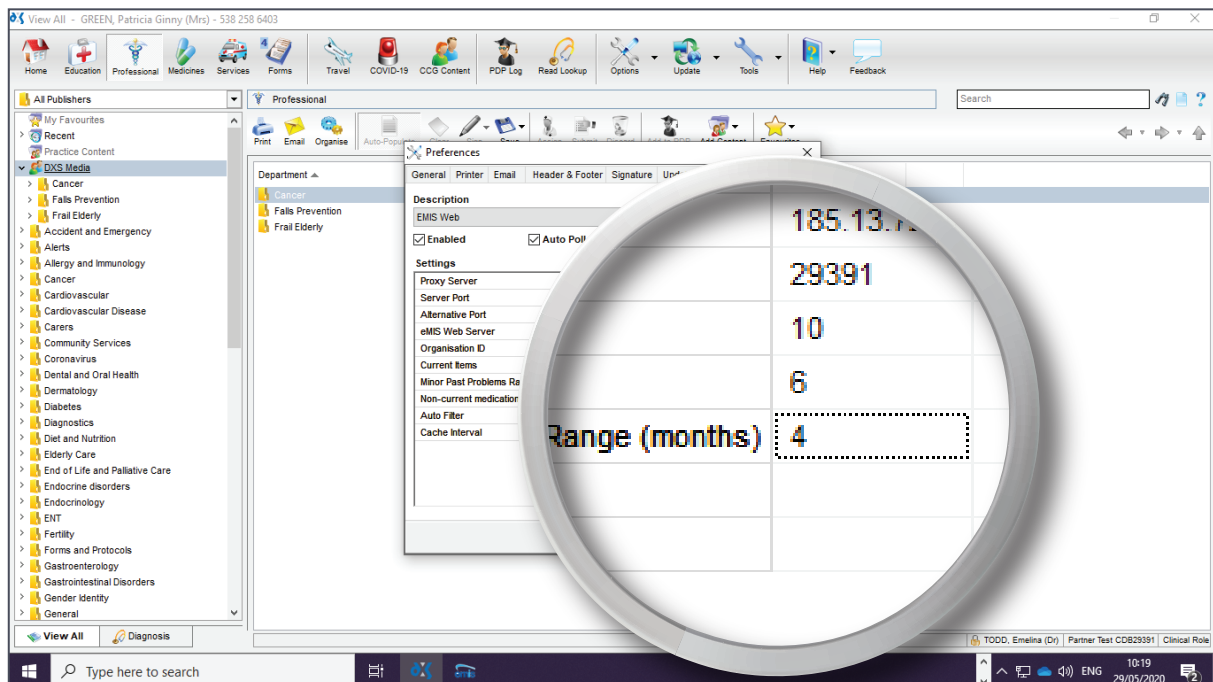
View All - GREEN, Patricia Ginny (Mrs) - 538 258 6403

Home Education Professional Medicines Services Forms Travel COVID-19 CCG Content PDP Log Read Lookup Options Update Tools Help Feedback

All Publishers
Professional
Search

My Favourites
Recent
Practice Content
DXS Media
Cancer
Falls Prevention
Frail Elderly
Accident and Emergency
Alerts
Allergy and Immunology
Cancer
Cardiovascular
Cardiovascular Disease
Carers
Community Services
Coronavirus
Dental and Oral Health
Dermatology
Diabetes
Diagnostics
Diet and Nutrition
Elderly Care
End of Life and Palliative Care
Endocrine disorders
Endocrinology
ENT
Fertility
Forms and Protocols
Gastroenterology
Gastrointestinal Disorders
Gender Identity
General

View All
Diagnosis

Print Email Organise Auto-Popu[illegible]

Department
Cancer
Falls Prevention
Frail Elderly

Preferences
General Printer Email Header & Footer Signature Und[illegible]
Description
EMIS Web
Enabled
Auto Pol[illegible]
Settings
Proxy Server
Server Port
Alternative Port
eMIS Web Server
Organisation ID
Current Items
Minor Past Problems Ra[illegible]
Non-current medication
Auto Filter
Cache Interval

185.13.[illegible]
29391
10
6
Range (months) 4

TODD, Emelina (Dr) Partner Test CDB29391 Clinical Role

Type here to search
ENG 10:19 29/05/2020 2